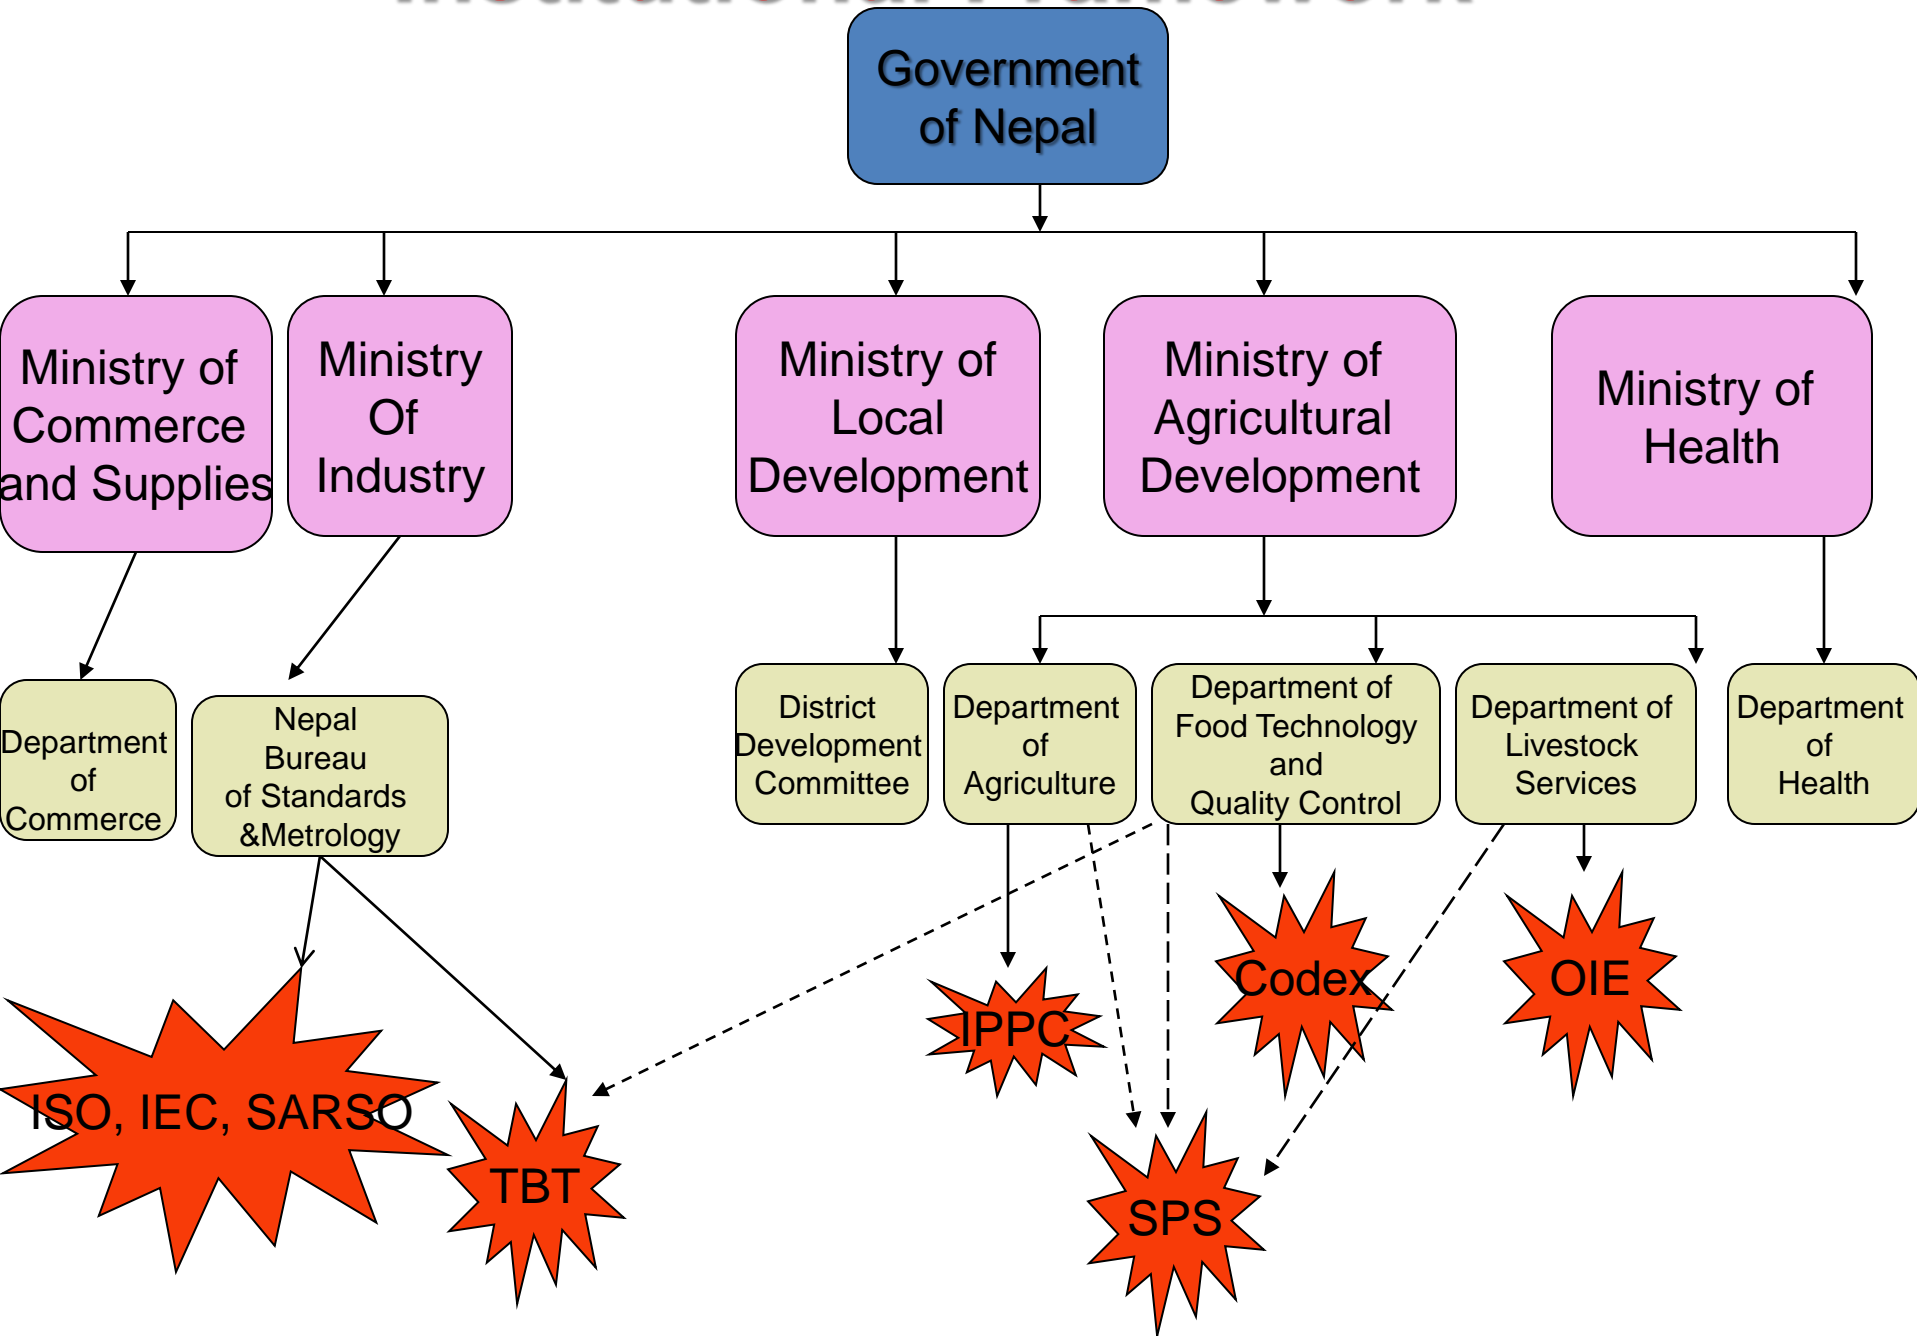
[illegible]

Government of Nepal

Ministry of Commerce and Supplies

Ministry Of Industry

Ministry of Local Development

Ministry of Agricultural Development

Ministry of Health

Department of Commerce

Nepal Bureau of Standards &Metrology

District Development Committee

Department of Agriculture

Department of Food Technology and Quality Control

Department of Livestock Services

Department of Health

ISO, IEC, SARSO

TBT

IPPC

Codex

OIE

SPS